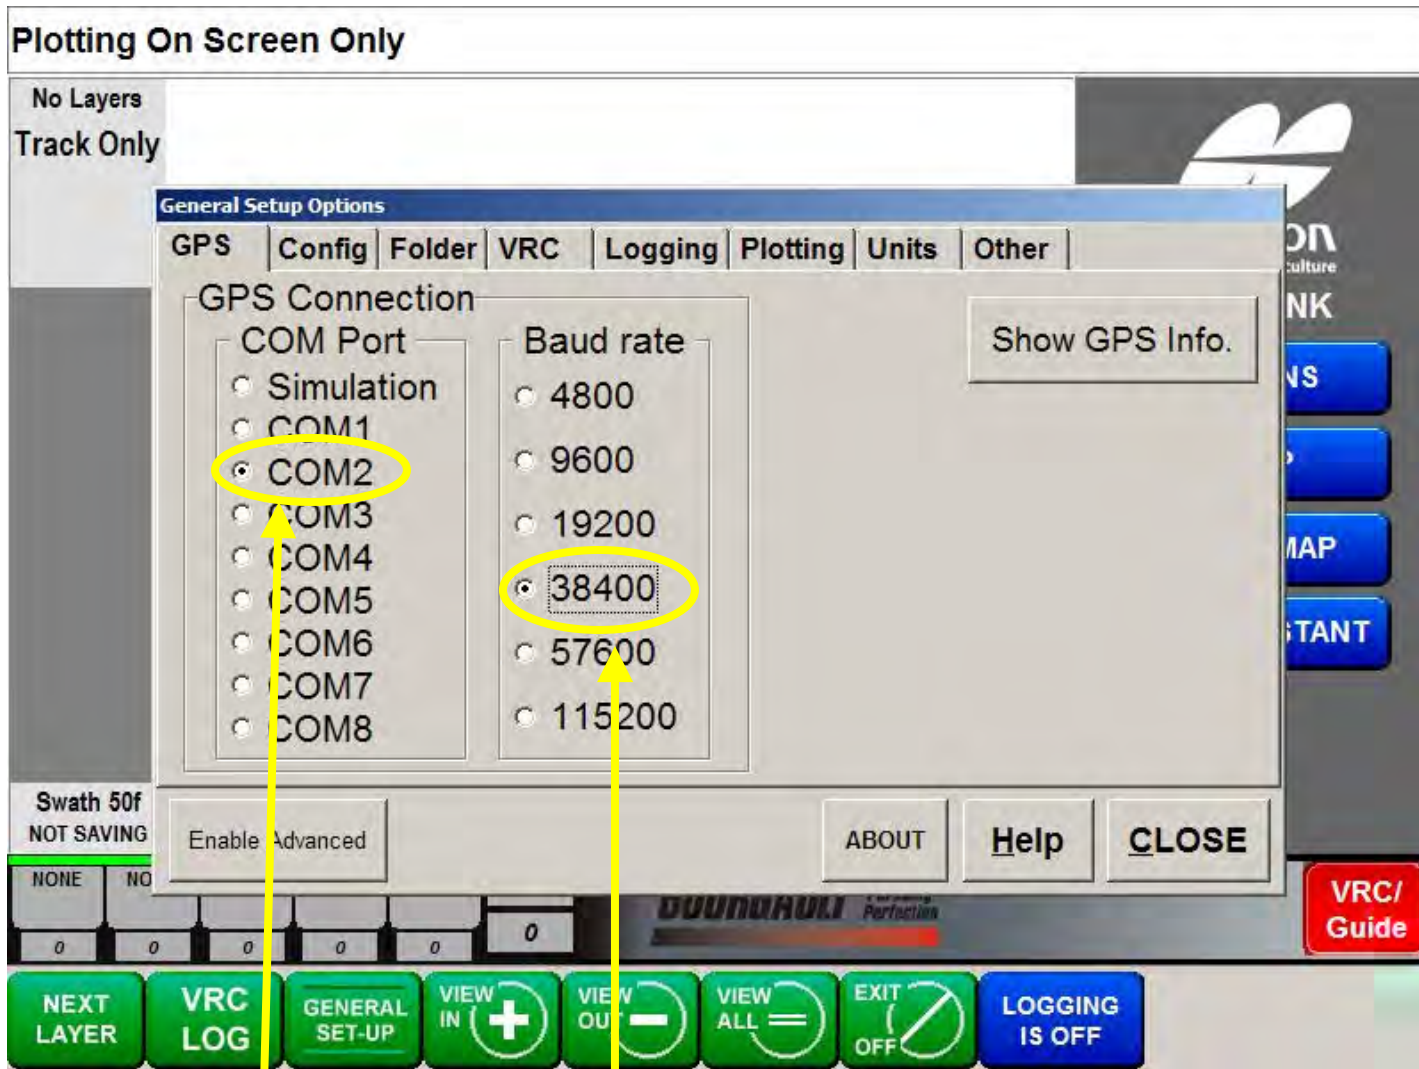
Plotting On Screen Only

No Layers

Track Only

General Setup Options

GPS | Config | Folder | VRC | Logging | Plotting | Units | Other

GPS Connection

COM Port

Simulation
COM1
COM2
COM3
COM4
COM5
COM6
COM7
COM8

Baud rate

4800
9600
19200
38400
57600
115200

Show GPS Info.

on
culture
NK
NS
MAP
TANT

Swath 50f
NOT SAVING

Enable Advanced

ABOUT

Help

CLOSE

NONE
NO

0 0 0 0 0 0

Perfection

VRC/ Guide

NEXT LAYER

VRC LOG

GENERAL SET-UP

VIEW IN

VIEW OUT

VIEW ALL

EXIT OFF

LOGGING IS OFF